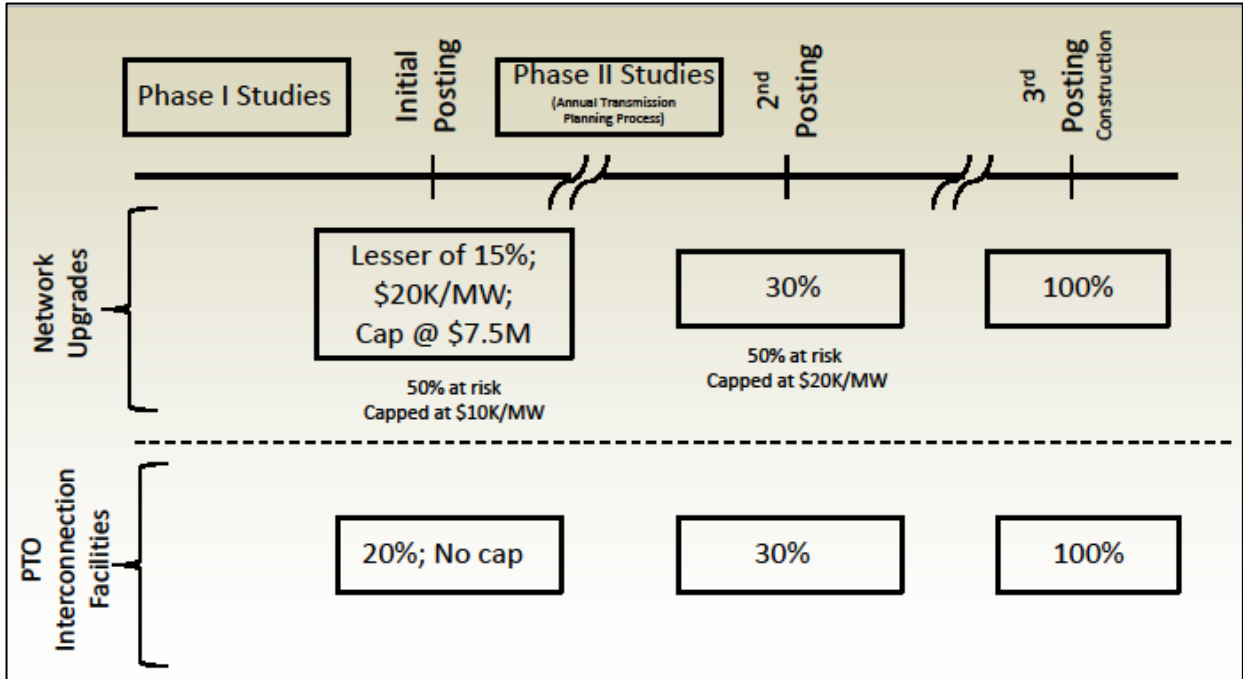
Phase I Studies

Initial Posting

Phase II Studies
(Annual Transmission Planning Process)

2$^{nd}$ Posting

3$^{rd}$ Posting Construction

Network Upgrades

Lesser of 15%; \$20K/MW; Cap @ \$7.5M

50% at risk
Capped at \$10K/MW

30%

50% at risk
Capped at \$20K/MW

100%

PTO Interconnection Facilities

20%; No cap

30%

100%